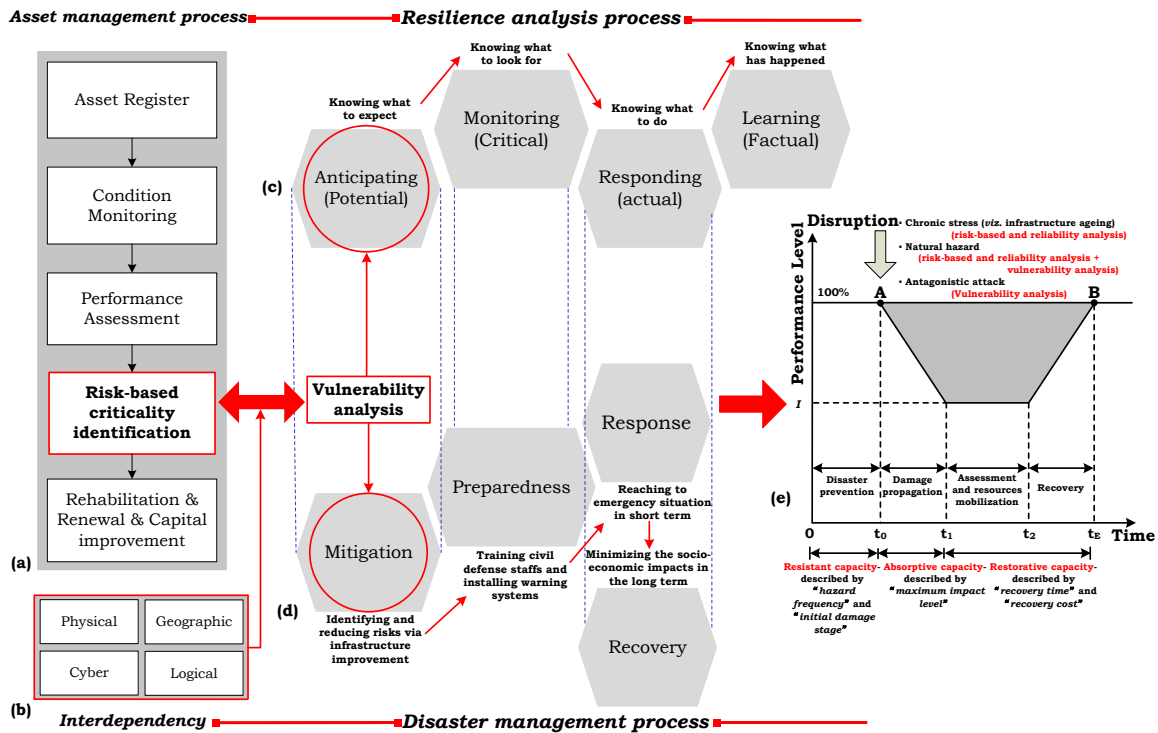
Asset management process

Resilience analysis process

Asset Register

Condition Monitoring

Performance Assessment

Risk-based criticality identification

Rehabilitation & Renewal & Capital improvement

(a)

Physical

Geographic

Cyber

Logical

(b)

Interdependency

Disaster management process

Knowing what to look for

Knowing what has happened

Knowing what to expect

Monitoring (Critical)

Knowing what to do

Learning (Factual)

(c)

Anticipating (Potential)

Responding (actual)

Vulnerability analysis

Response

Preparedness

Reaching to emergency situation in short term

Mitigation

Training civil defense staffs and installing warning systems

Minimizing the socio-economic impacts in the long term

(d)

Identifying and reducing risks via infrastructure improvement

Recovery

Disruption

• Chronic stress (viz. infrastructure ageing) (risk-based and reliability analysis)

• Natural hazard (risk-based and reliability analysis + vulnerability analysis)

• Antagonistic attack (Vulnerability analysis)

Performance Level

100%

A

B

I

Disaster prevention

Damage propagation

Assessment and resources mobilization

Recovery

(e)

0

$t_0$

$t_1$

$t_2$

$t_E$

Time

Resistant capacity- described by "hazard frequency" and "initial damage stage"

Absorptive capacity- described by "maximum impact level"

Restorative capacity- described by "recovery time" and "recovery cost"